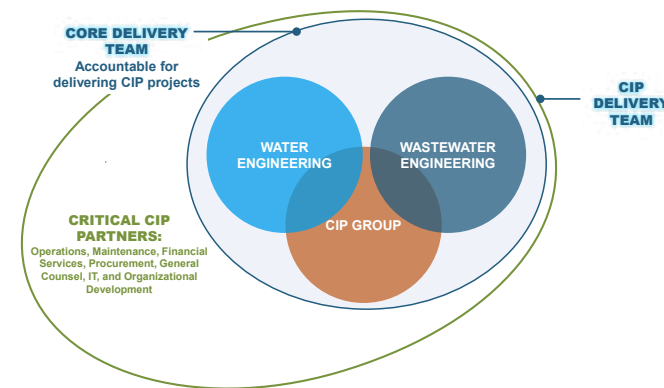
CORE DELIVERY TEAM
Accountable for delivering CIP projects

CIP DELIVERY TEAM

WATER ENGINEERING

WASTEWATER ENGINEERING

CIP GROUP

CRITICAL CIP PARTNERS:
Operations, Maintenance, Financial Services, Procurement, General Counsel, IT, and Organizational Development